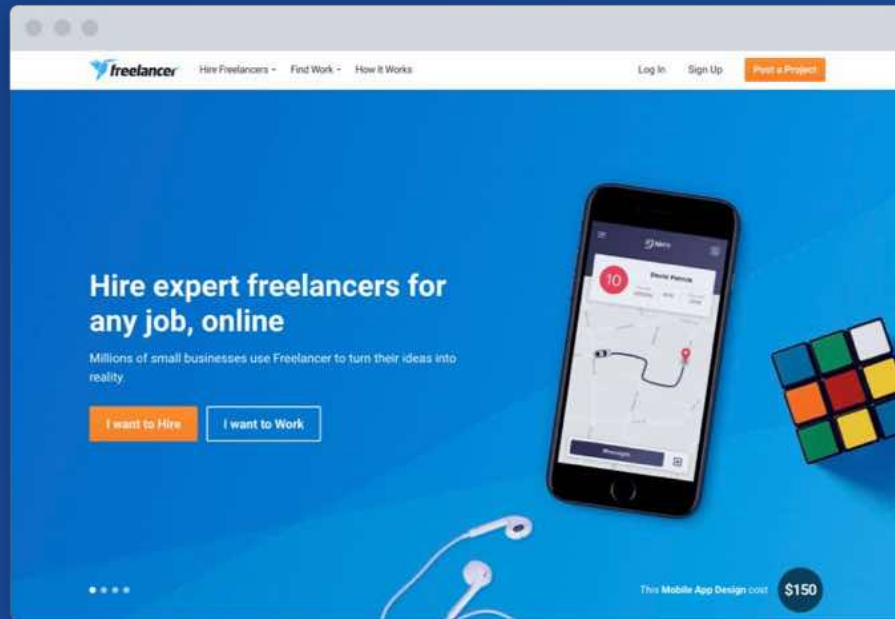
freelancer

Hire Freelancers ▾ Find Work ▾ How It Works

Log In Sign Up Post a Project

Hire expert freelancers for any job, online

Millions of small businesses use Freelancer to turn their ideas into reality.

I want to Hire I want to Work

10

David Patrick

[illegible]

This Mobile App Design cost $150